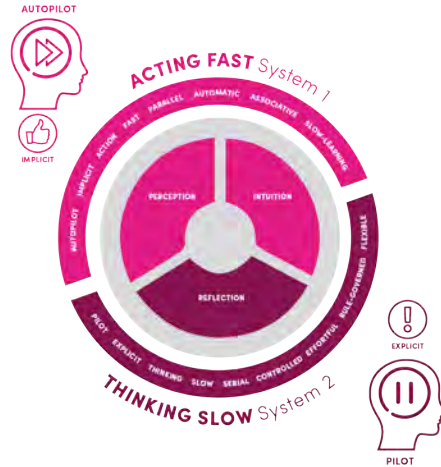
AUTOPILOT

ACTING FAST System 1

IMPLICIT

AUTOPILOT IMPLICIT ACTION FAST PARALLEL AUTOMATIC ASSOCIATIVE SLOW-LEARNING

PERCEPTION

INTUITION

REFLECTION

FLEXIBLE RULE-GOVERNED EFFORTFUL CONTROLLED SERIAL SLOW THINKING EXPLICIT PILOT

EXPLICIT

THINKING SLOW System 2

PILOT